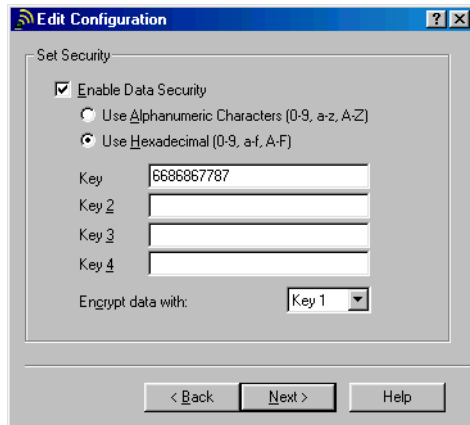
Edit Configuration

?

X

Set Security

Enable Data Security

Use Alphanumeric Characters (0-9, a-z, A-Z)

Use Hexadecimal (0-9, a-f, A-F)

Key 6686867787

Key 2

Key 3

Key 4

Encrypt data with: Key 1

< Back

Next >

Help